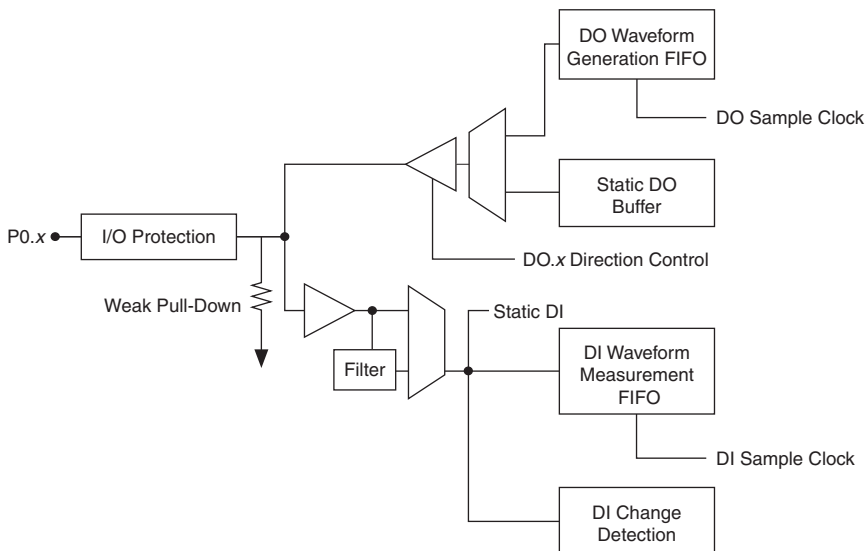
DO Waveform Generation FIFO

DO Sample Clock

Static DO Buffer

P0.$x$

I/O Protection

DO.$x$ Direction Control

Weak Pull-Down

Static DI

Filter

DI Waveform Measurement FIFO

DI Sample Clock

DI Change Detection